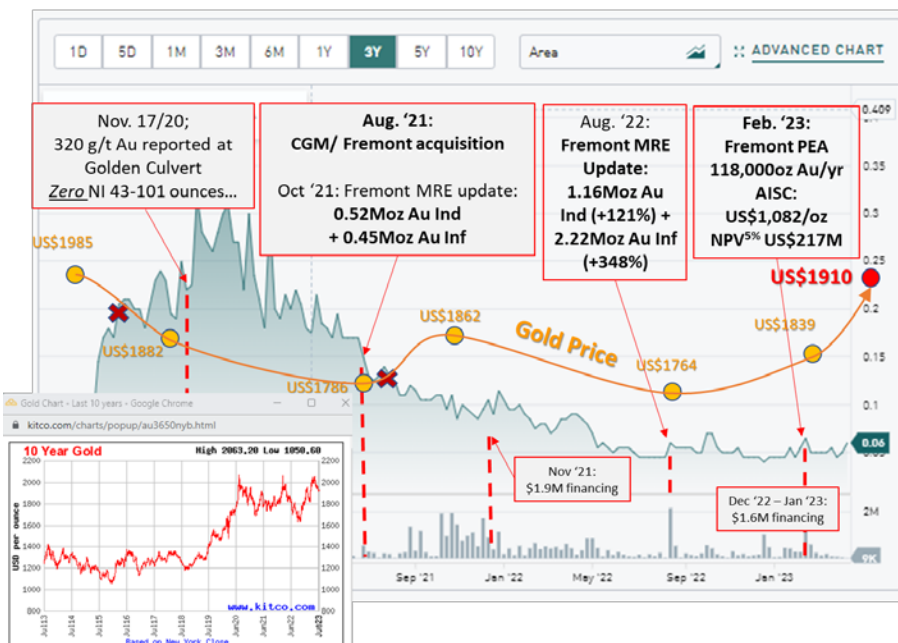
1D 5D 1M 3M 6M 1Y 3Y 5Y 10Y

Area

ADVANCED CHART

Nov. 17/20; 320 g/t Au reported at Golden Culvert *Zero* NI 43-101 ounces…

**Aug. '21:** **CGM/ Fremont acquisition**

Oct '21: Fremont MRE update: **0.52Moz Au Ind + 0.45Moz Au Inf**

Aug. '22: **Fremont MRE Update: 1.16Moz Au Ind (+121%) + 2.22Moz Au Inf (+348%)**

**Feb. '23: Fremont PEA 118,000oz Au/yr AISC: US$1,082/oz NPV$^{5\%}$ US$217M**

0.409

0.35

0.3

0.25

0.2

0.15

0.1

0.06

2M

9K

US$1985

US$1882

US$1786

US$1862

Gold Price

US$1764

US$1839

US$1910

Nov '21: $1.9M financing

Dec '22 – Jan '23: $1.6M financing

Sep '21

Jan '22

May '22

Sep '22

Jan '23

Gold Chart - Last 10 years - Google Chrome

kitco.com/charts/popup/au3650nyb.html

10 Year Gold

High 2063.20 Low 1050.60

2200

2000

1800

1600

1400

1200

1000

800

USD per ounce

www.kitco.com

Jul13 Jul14 Jul15 Jul16 Jul17 Jul18 Jul19 Jul20 Jul21 Jul22 Jul23

Based on New York Close